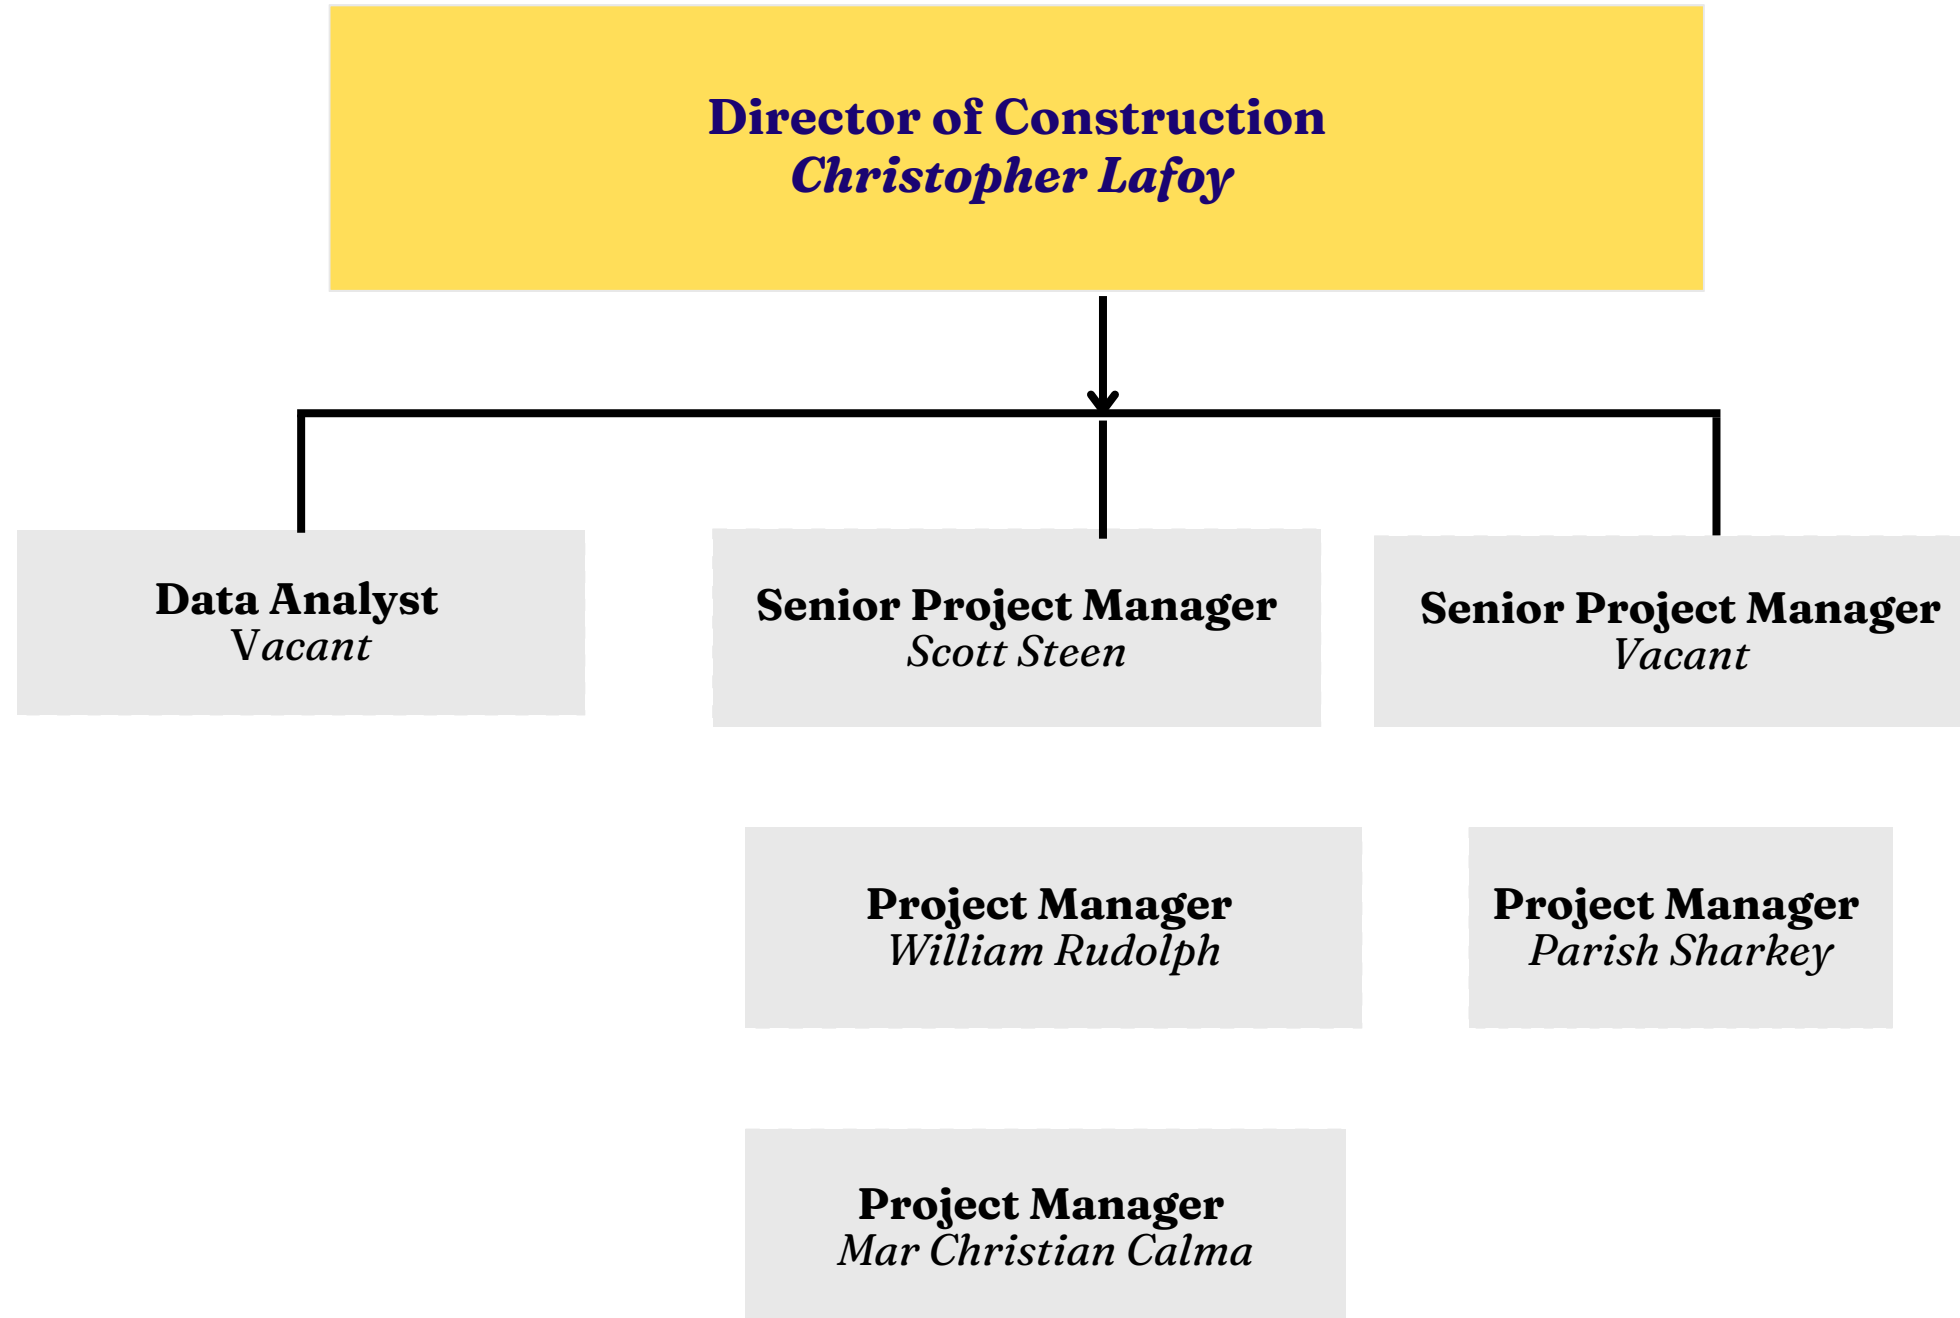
Director of Construction
Christopher Lafoy

Data Analyst
Vacant

Senior Project Manager
Scott Steen

Senior Project Manager
Vacant

Project Manager
William Rudolph

Project Manager
Parish Sharkey

Project Manager
Mar Christian Calma